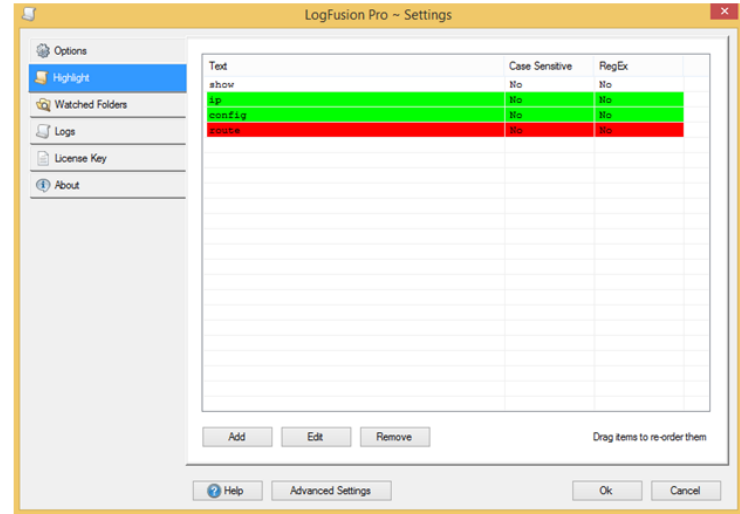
LogFusion Pro ~ Settings

Options
Highlight
Watched Folders
Logs
License Key
About

| Text | Case Sensitive | RegEx |
|---|---|---|
| show | No | No |
| ip | No | No |
| config | No | No |
| route | No | No |

Add
Edit
Remove
Drag items to re-order them

Help
Advanced Settings
Ok
Cancel